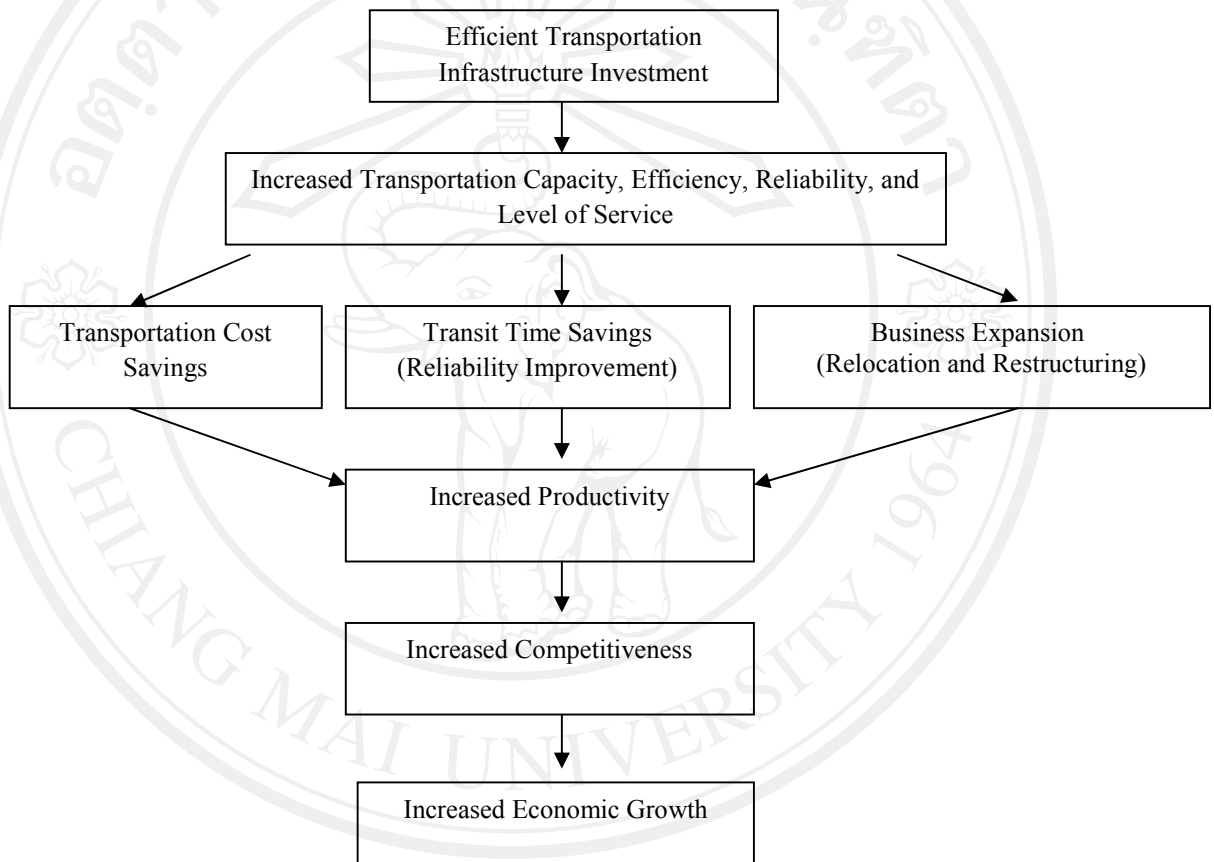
Efficient Transportation Infrastructure Investment

Increased Transportation Capacity, Efficiency, Reliability, and Level of Service

Transportation Cost Savings

Transit Time Savings (Reliability Improvement)

Business Expansion (Relocation and Restructuring)

Increased Productivity

Increased Competitiveness

Increased Economic Growth

CHIANG MAI UNIVERSITY 1964